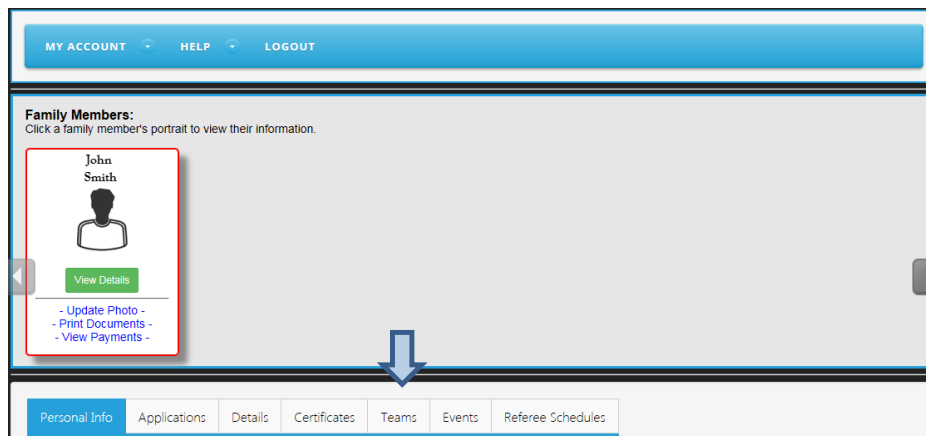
MY ACCOUNT HELP LOGOUT

Family Members:
Click a family member's portrait to view their information.

John Smith

View Details

- Update Photo -
- Print Documents -
- View Payments -

Personal Info | Applications | Details | Certificates | Teams | Events | Referee Schedules